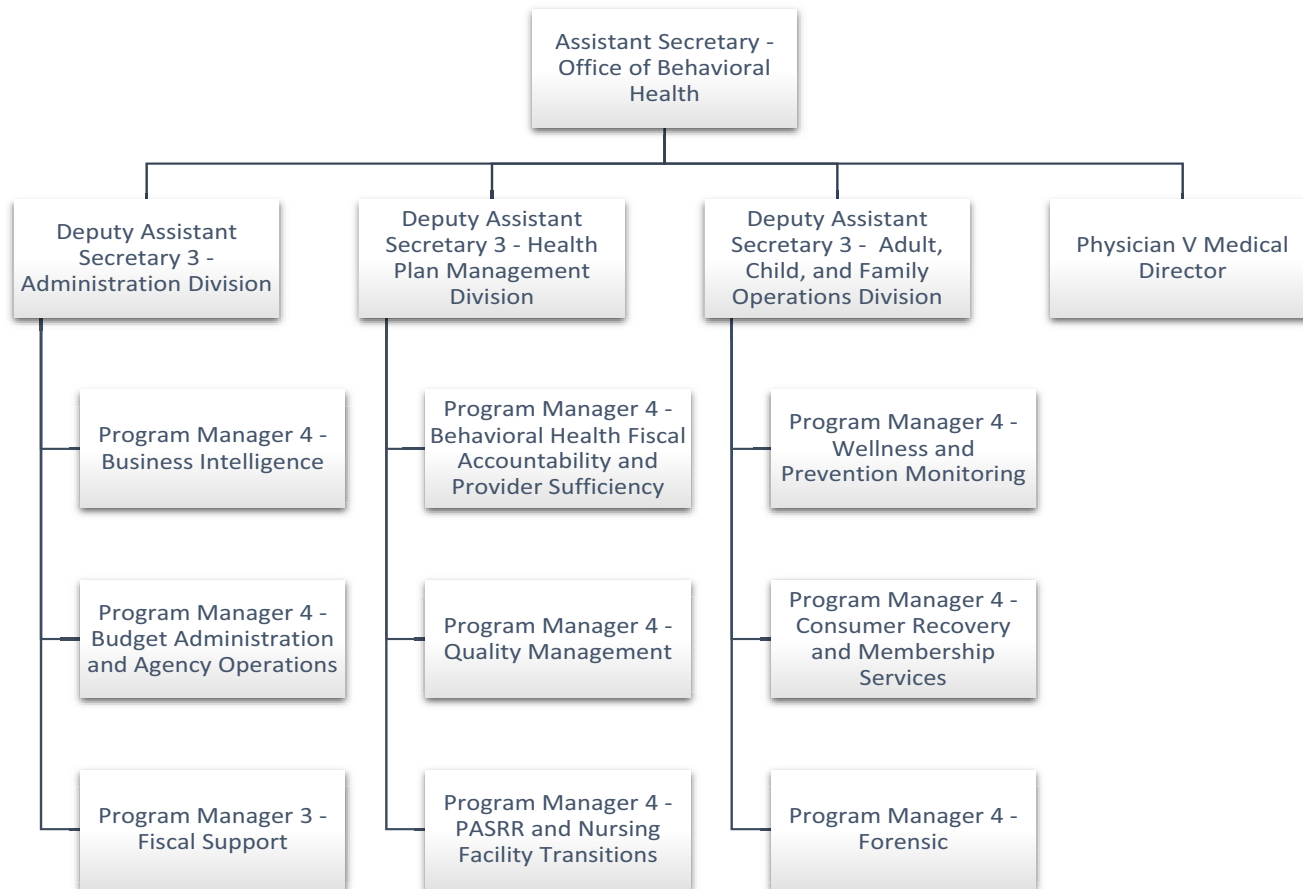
Assistant Secretary - Office of Behavioral Health

Deputy Assistant Secretary 3 - Administration Division

Deputy Assistant Secretary 3 - Health Plan Management Division

Deputy Assistant Secretary 3 - Adult, Child, and Family Operations Division

Physician V Medical Director

Program Manager 4 - Business Intelligence

Program Manager 4 - Budget Administration and Agency Operations

Program Manager 3 - Fiscal Support

Program Manager 4 - Behavioral Health Fiscal Accountability and Provider Sufficiency

Program Manager 4 - Quality Management

Program Manager 4 - PASRR and Nursing Facility Transitions

Program Manager 4 - Wellness and Prevention Monitoring

Program Manager 4 - Consumer Recovery and Membership Services

Program Manager 4 - Forensic